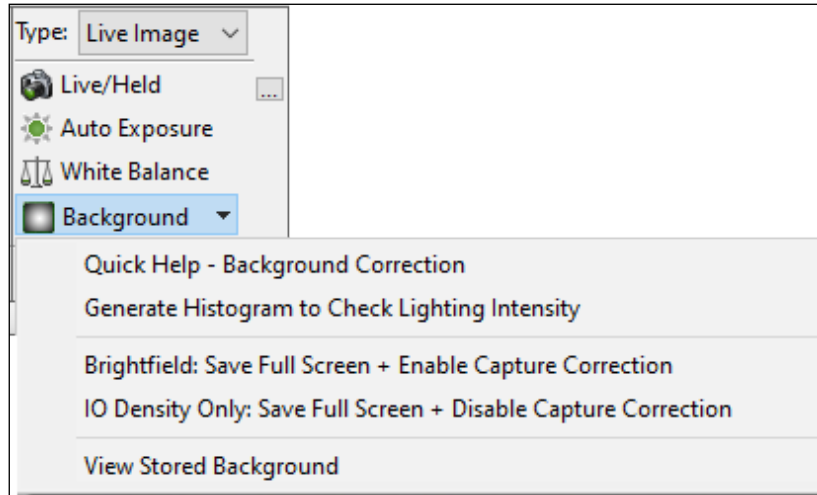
Type: Live Image

Live/Held ...

Auto Exposure

White Balance

Background

Quick Help - Background Correction

Generate Histogram to Check Lighting Intensity

Brightfield: Save Full Screen + Enable Capture Correction

IO Density Only: Save Full Screen + Disable Capture Correction

View Stored Background